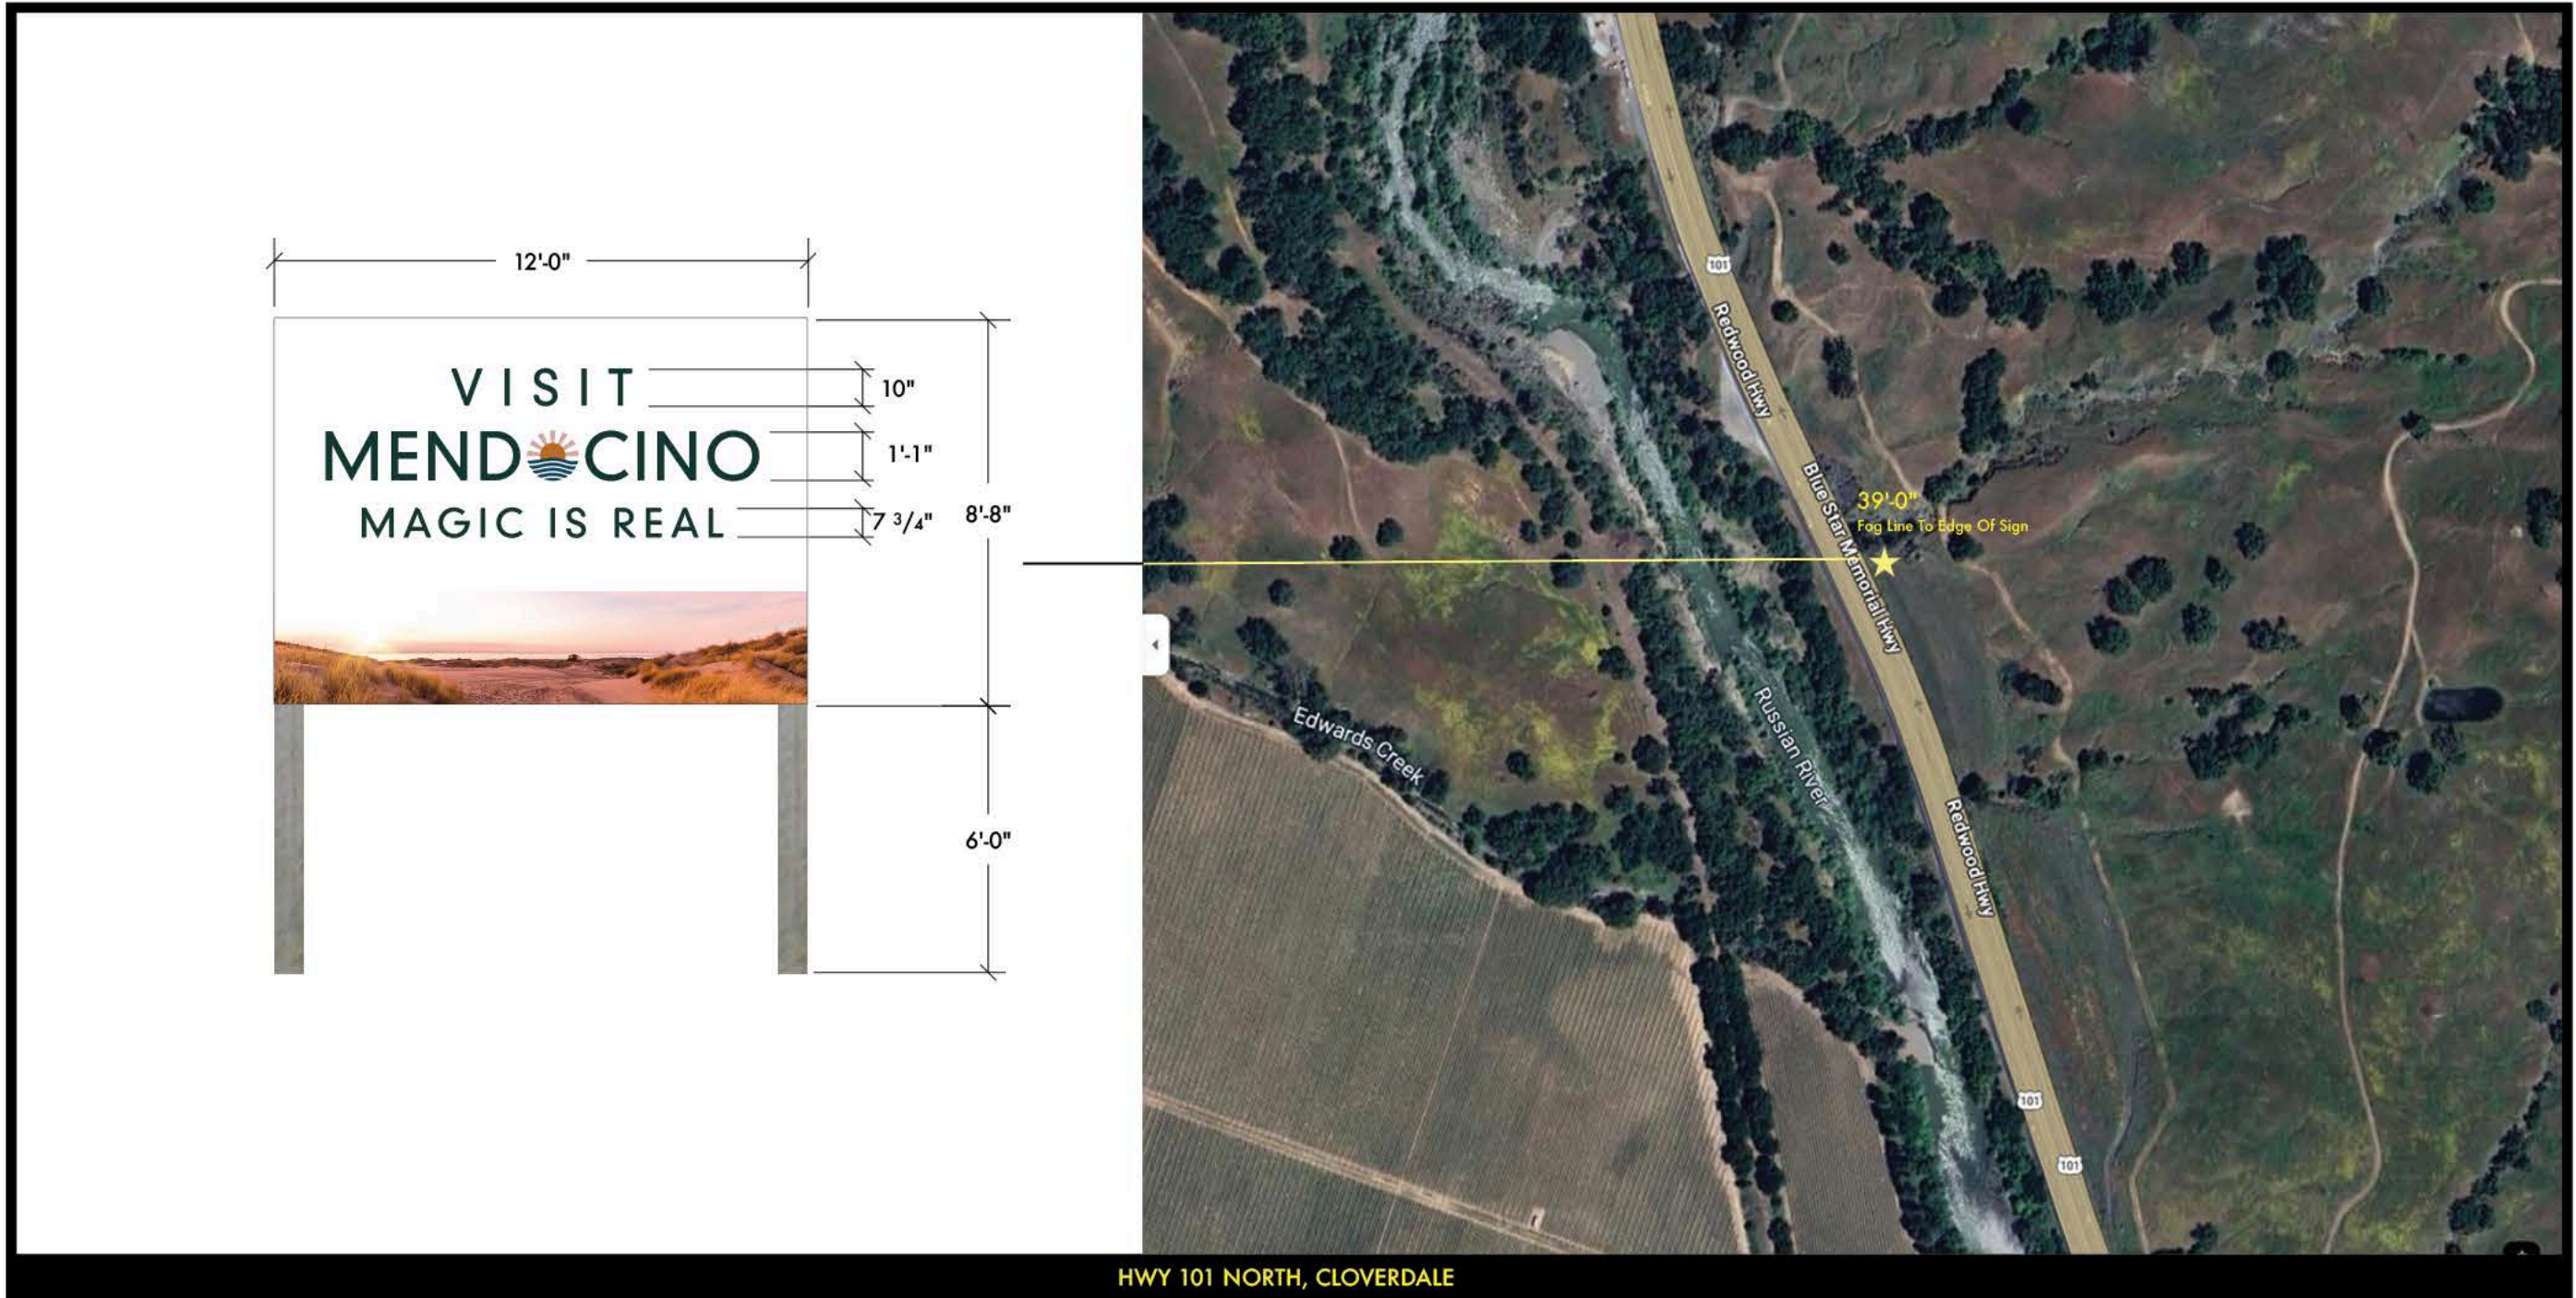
12'-0"

VISIT
MENDOCINO
MAGIC IS REAL

10"
1'-1"
7 3/4"
8'-8"
6'-0"

101
Redwood Hwy
Blue Star Memorial Hwy
39'-0"
Fog Line To Edge Of Sign
Edwards Creek
Russian River
Redwood Hwy
101
101

HWY 101 NORTH, CLOVERDALE